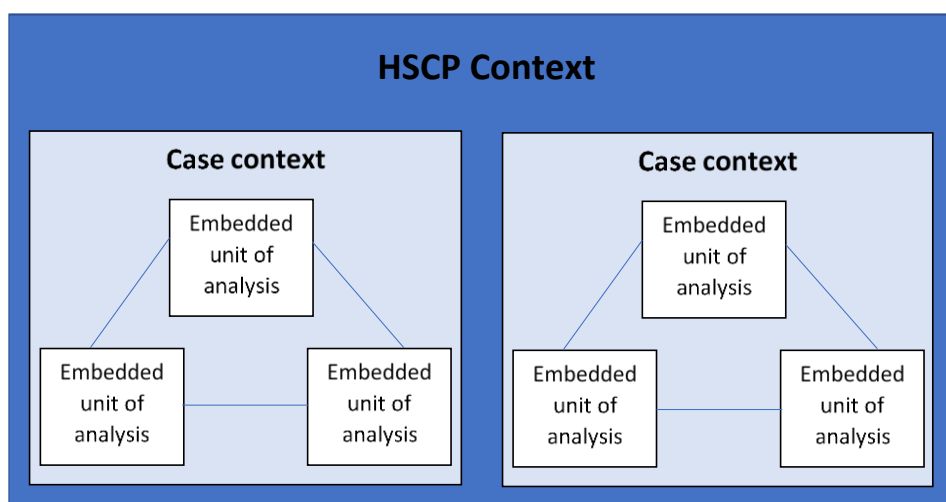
HSCP Context

Case context

Embedded unit of analysis

Embedded unit of analysis

Embedded unit of analysis

Case context

Embedded unit of analysis

Embedded unit of analysis

Embedded unit of analysis